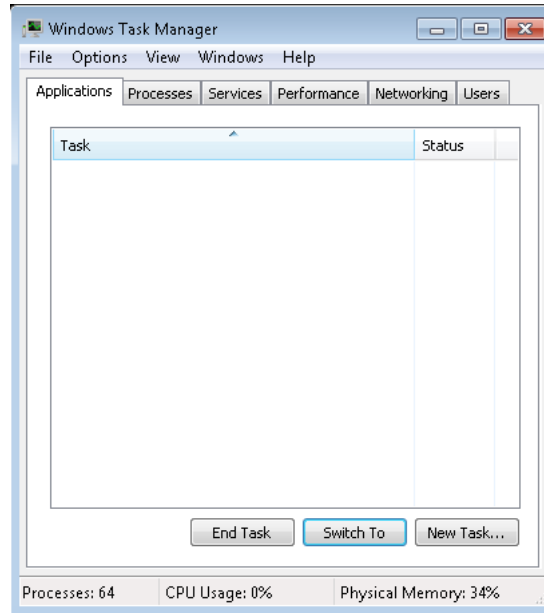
Windows Task Manager

File Options View Windows Help

Applications Processes Services Performance Networking Users

| Task | Status |
|---|---|

End Task Switch To New Task...

Processes: 64 CPU Usage: 0% Physical Memory: 34%